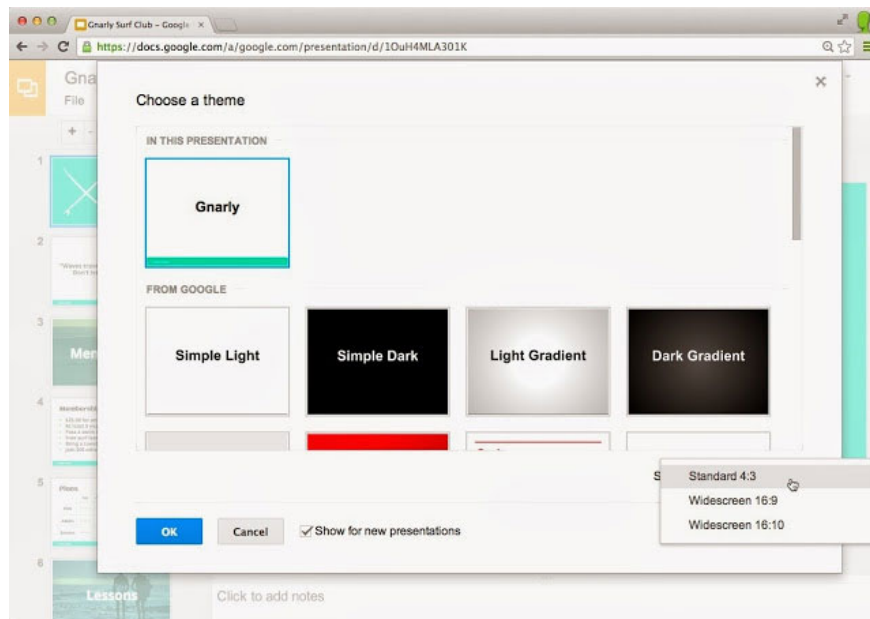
Gnarly Surf Club – Google ×

https://docs.google.com/a/google.com/presentation/d/1OuH4MLA301K

Gna
File

1
2
3
Mer
4
5
6
Lessons

Choose a theme

×

IN THIS PRESENTATION

Gnarly

FROM GOOGLE

Simple Light

Simple Dark

Light Gradient

Dark Gradient

S

Standard 4:3
Widescreen 16:9
Widescreen 16:10

OK

Cancel

Show for new presentations

Click to add notes